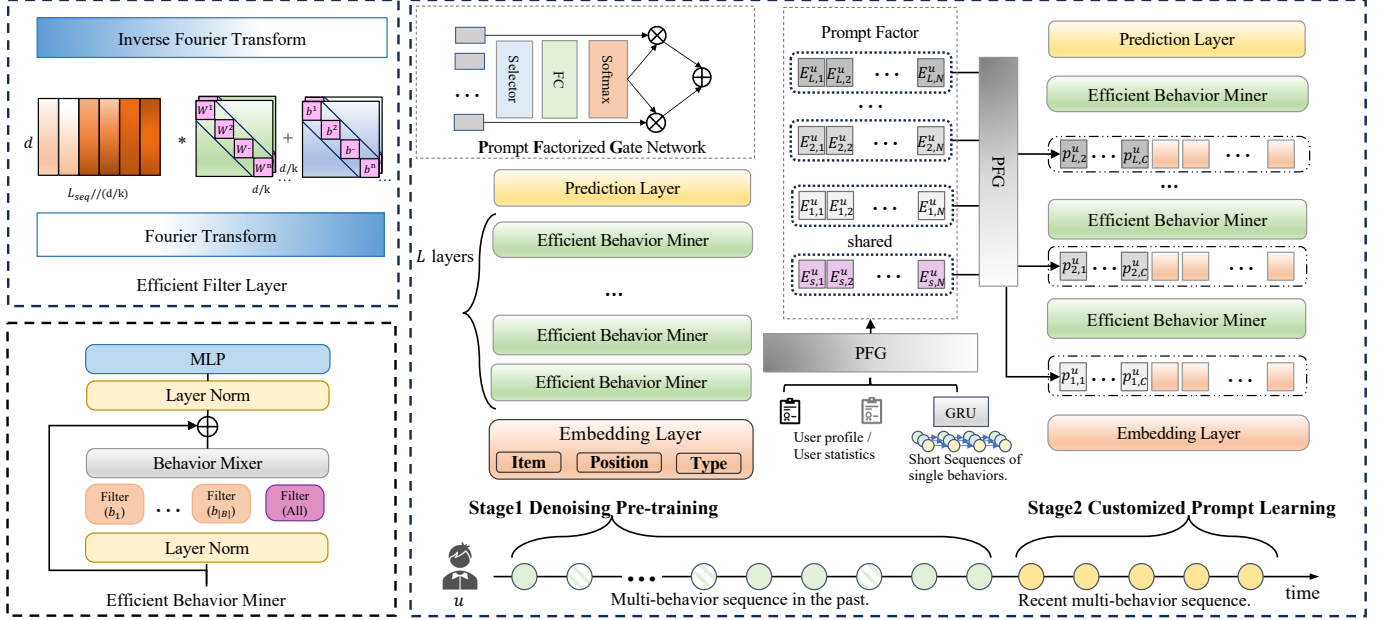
Inverse Fourier Transform

$d$

*

$W^1$ $W^2$ $W^\cdot$ $W^n$

+

$b^1$ $b^2$ $b^\cdot$ $b^n$

$d/k$

$L_{seq}//(d/k)$

$d/k$

Fourier Transform

Efficient Filter Layer

MLP

Layer Norm

Behavior Mixer

Filter $(b_1)$ … Filter $(b_{|B|})$ Filter (All)

Layer Norm

Efficient Behavior Miner

Selector FC Softmax

Prompt Factorized Gate Network

Prediction Layer

$L$ layers

Efficient Behavior Miner

…

Efficient Behavior Miner

Efficient Behavior Miner

Embedding Layer

Item Position Type

Prompt Factor

$E^u_{L,1}$ $E^u_{L,2}$ … $E^u_{L,N}$

$E^u_{2,1}$ $E^u_{2,2}$ … $E^u_{2,N}$

$E^u_{1,1}$ $E^u_{1,2}$ … $E^u_{1,N}$

shared

$E^u_{s,1}$ $E^u_{s,2}$ … $E^u_{s,N}$

PFG

PFG

GRU

User profile / User statistics

Short Sequences of single behaviors.

Prediction Layer

Efficient Behavior Miner

$p^u_{L,2}$ … $p^u_{L,C}$ …

Efficient Behavior Miner

$p^u_{2,1}$ … $p^u_{2,C}$ …

Efficient Behavior Miner

$p^u_{1,1}$ … $p^u_{1,C}$ …

Embedding Layer

Stage1 Denoising Pre-training

Stage2 Customized Prompt Learning

$u$

Multi-behavior sequence in the past.

Recent multi-behavior sequence.

time